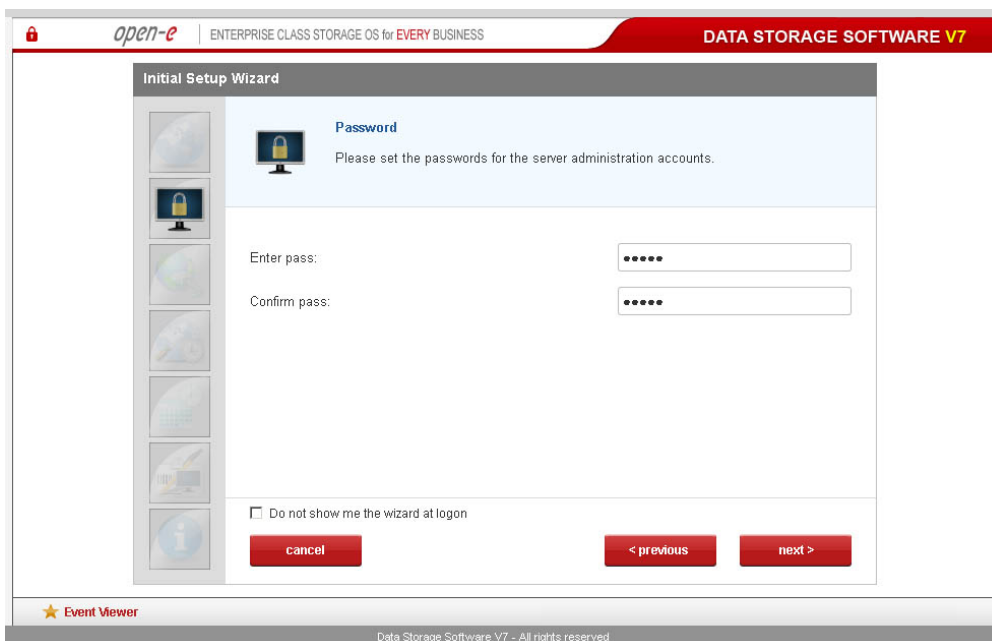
open-e | ENTERPRISE CLASS STORAGE OS for EVERY BUSINESS

DATA STORAGE SOFTWARE V7

Initial Setup Wizard

Password

Please set the passwords for the server administration accounts.

Enter pass: •••••

Confirm pass: •••••

Do not show me the wizard at logon

cancel

< previous

next >

Event Viewer

Data Storage Software V7 - All rights reserved